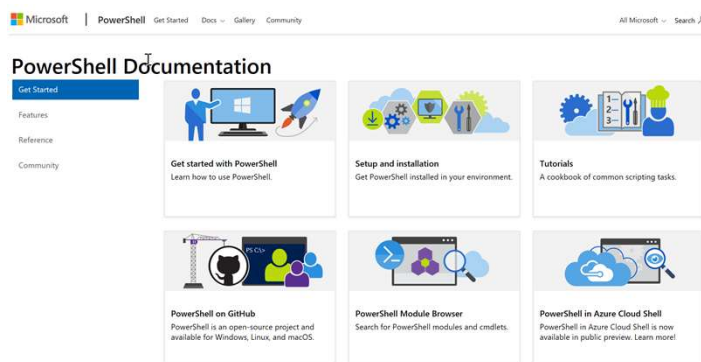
Microsoft | PowerShell Get Started Docs Gallery Community All Microsoft Search

PowerShell Documentation

Get Started
Features
Reference
Community

Get started with PowerShell
Learn how to use PowerShell.

Setup and installation
Get PowerShell installed in your environment.

Tutorials
A cookbook of common scripting tasks.

PS C:\>

PowerShell on GitHub
PowerShell is an open-source project and available for Windows, Linux, and macOS.

PowerShell Module Browser
Search for PowerShell modules and cmdlets.

PowerShell in Azure Cloud Shell
PowerShell in Azure Cloud Shell is now available in public preview. Learn more!